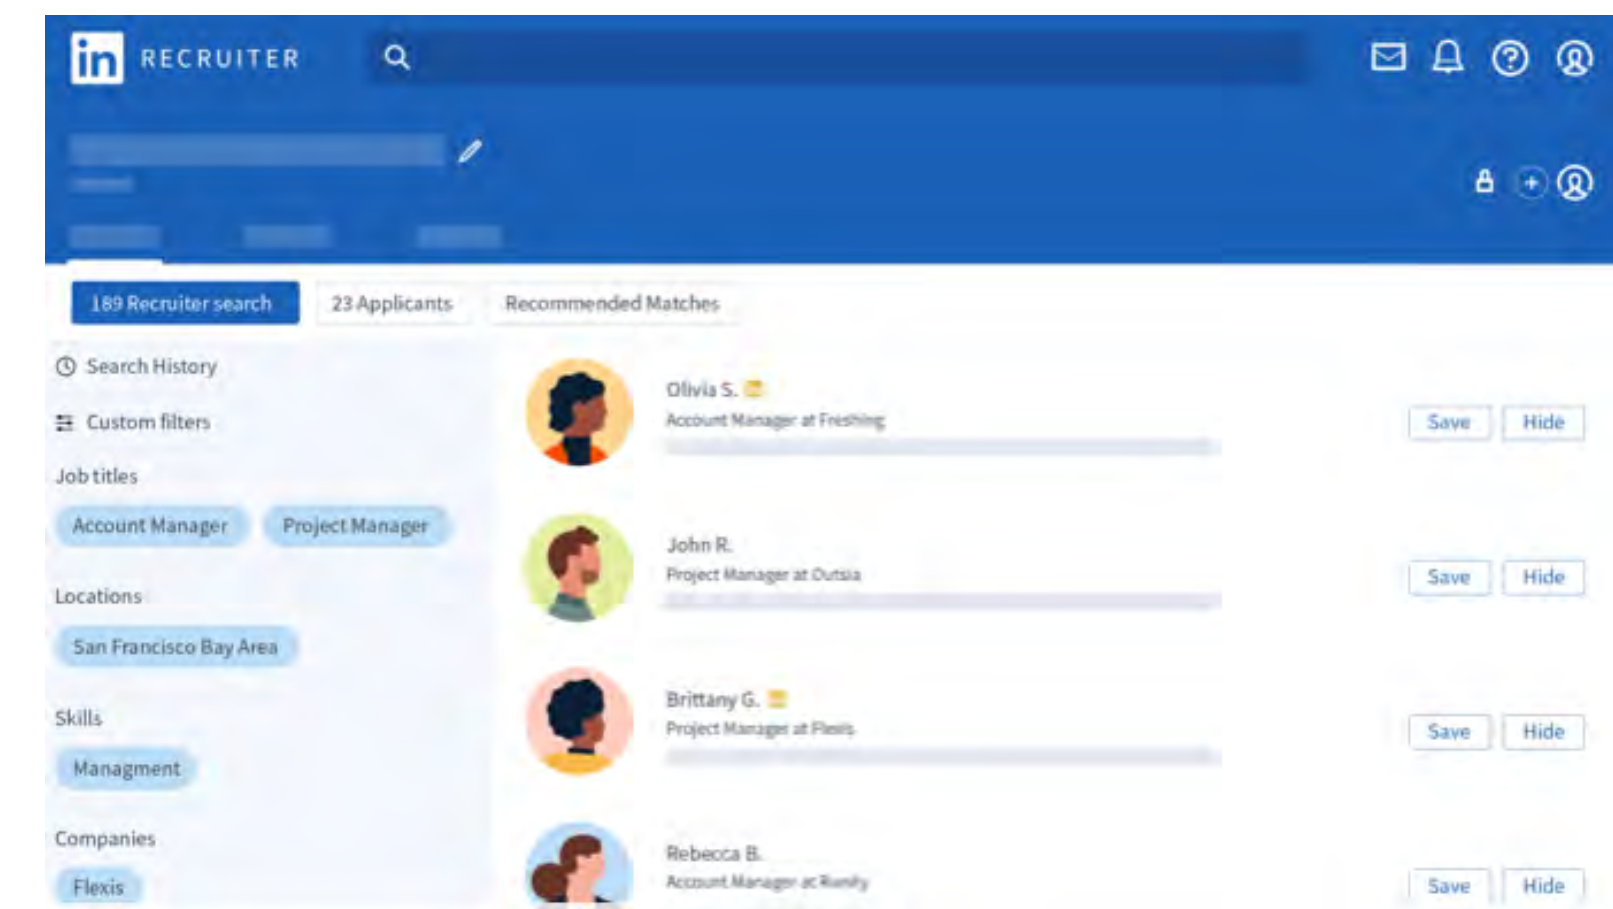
in RECRUITER

189 Recruiter search

23 Applicants

Recommended Matches

Search History

Custom filters

Job titles

Account Manager

Project Manager

Locations

San Francisco Bay Area

Skills

Managment

Companies

Flexis

Olivia S.

Account Manager at Freshing

Save

Hide

John R.

Project Manager at Outsia

Save

Hide

Brittany G.

Project Manager at Flexis

Save

Hide

Rebecca B.

Account Manager at Ramfy

Save

Hide